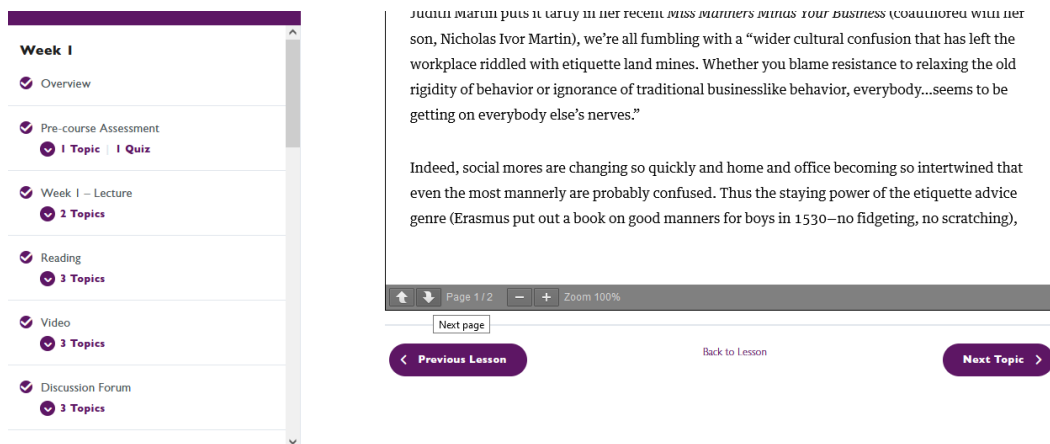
Week 1

Overview

Pre-course Assessment
1 Topic | 1 Quiz

Week 1 – Lecture
2 Topics

Reading
3 Topics

Video
3 Topics

Discussion Forum
3 Topics

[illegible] Martin puts it tartly in her recent *Miss Manners Minds Your Business* (coauthored with her son, Nicholas Ivor Martin), we're all fumbling with a "wider cultural confusion that has left the workplace riddled with etiquette land mines. Whether you blame resistance to relaxing the old rigidity of behavior or ignorance of traditional businesslike behavior, everybody...seems to be getting on everybody else's nerves."

Indeed, social mores are changing so quickly and home and office becoming so intertwined that even the most mannerly are probably confused. Thus the staying power of the etiquette advice genre (Erasmus put out a book on good manners for boys in 1530—no fidgeting, no scratching),

Page 1 / 2 − + Zoom 100%

Next page

‹ Previous Lesson

Back to Lesson

Next Topic ›